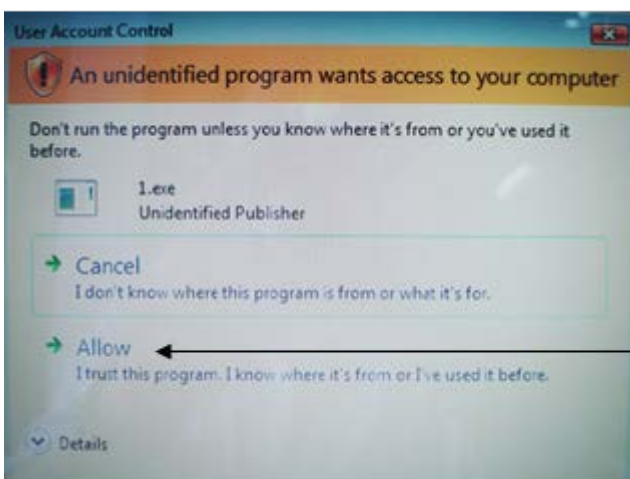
User Account Control

An unidentified program wants access to your computer

Don't run the program unless you know where it's from or you've used it before.

1.exe
Unidentified Publisher

→ Cancel
I don't know where this program is from or what it's for.

→ Allow
I trust this program. I know where it's from or I've used it before.

Details